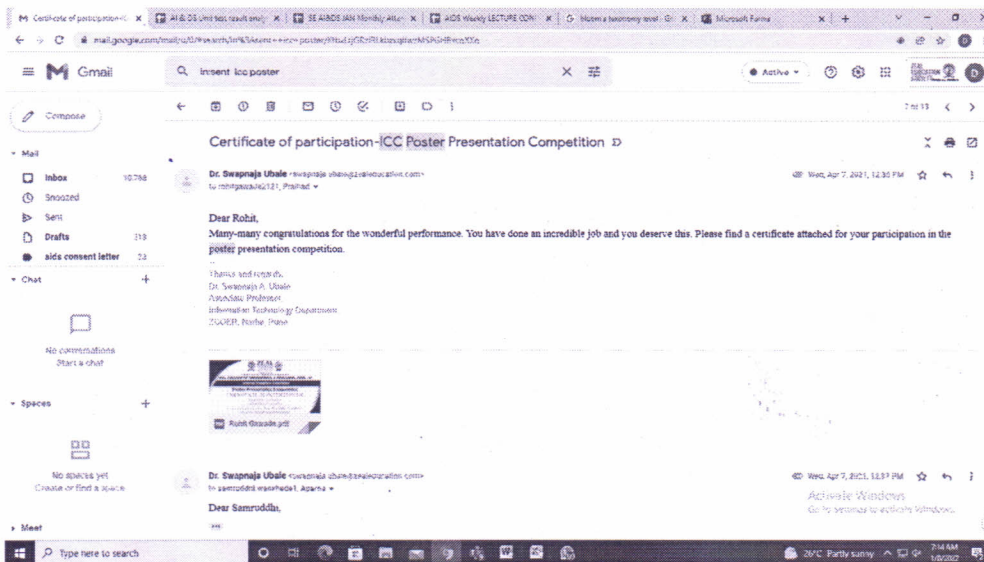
M Certificate of participation-IC × | AI & DS Unit test result analy × | SE AIBDS JAN Monthly Atten × | AIDS Weekly LECTURE CON × | G bloom's taxonomy level - Go × | Microsoft Forms × | +

mail.google.com/mail/u/0/#search/in%3Asent+icc+poster/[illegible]

Gmail

Q insent icc poster

● Active

Compose

Mail

Inbox 10,768

Snoozed

Sent

Drafts 318

aids consent letter 23

Chat +

No conversations
Start a chat

Spaces +

No spaces yet
Create or find a space

Meet

7 of 13

Certificate of participation-ICC Poster Presentation Competition

Dr. Swapnaja Ubale <swapnaja.ubale@zealeducation.com>
to rohitgawade2121, Pralhad

Wed, Apr 7, 2021, 12:30 PM

Dear Rohit,

Many-many congratulations for the wonderful performance. You have done an incredible job and you deserve this. Please find a certificate attached for your participation in the poster presentation competition.

--
Thanks and regards,
Dr. Swapnaja A. Ubale
Associate Professor
Information Technology Department
ZCOER, Narhe, Pune

Rohit Gawade.pdf

Dr. Swapnaja Ubale <swapnaja.ubale@zealeducation.com>
to samruddhi.wanjhede1, Aparna

Wed, Apr 7, 2021, 12:37 PM

Dear Samruddhi,

Activate Windows
Go to Settings to activate Windows.

Type here to search

26°C Partly sunny 7:14 AM 1/8/2022